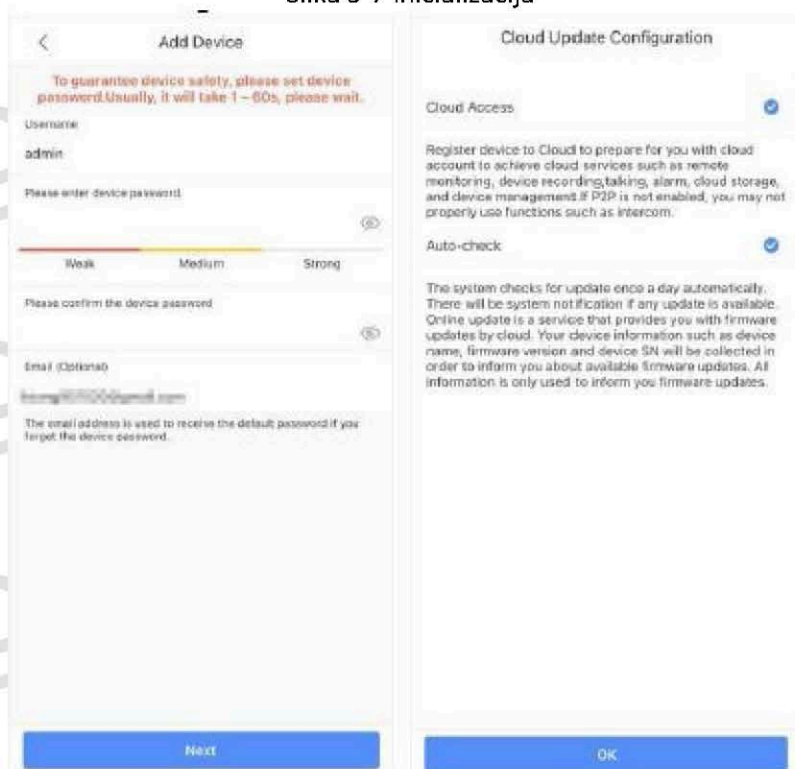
Slika 5-7 Inicijalizacija

Add Device

To guarantee device safety, please set device password.Usually, it will take 1 – 60s, please wait.

Username

admin

Please enter device password

Weak Medium Strong

Please confirm the device password

Email (Optional)

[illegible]

The email address is used to receive the default password if you forget the device password.

Next

Cloud Update Configuration

Cloud Access

Register device to Cloud to prepare for you with cloud account to achieve cloud services such as remote monitoring, device recording,taking, alarm, cloud storage, and device management.If P2P is not enabled, you may not properly use functions such as intercom.

Auto-check

The system checks for update once a day automatically. There will be system notification if any update is available. Online update is a service that provides you with firmware updates by cloud. Your device information such as device name, firmware version and device SN will be collected in order to inform you about available firmware updates. All information is only used to inform you firmware updates.

OK